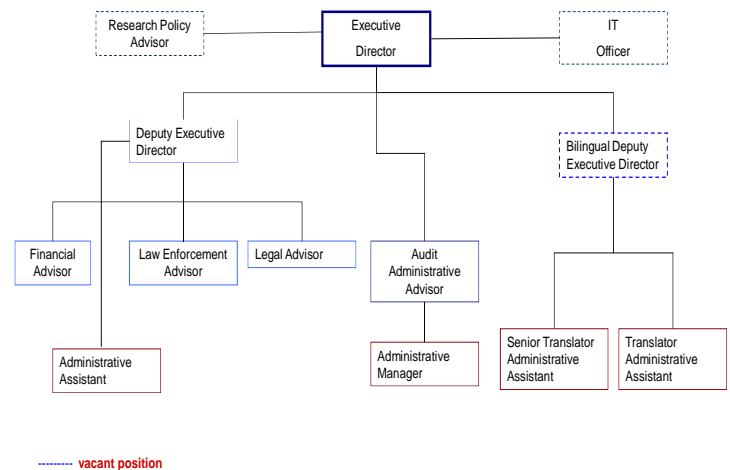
Research Policy Advisor

Executive Director

IT Officer

Deputy Executive Director

Bilingual Deputy Executive Director

Financial Advisor

Law Enforcement Advisor

Legal Advisor

Audit Administrative Advisor

Administrative Assistant

Administrative Manager

Senior Translator Administrative Assistant

Translator Administrative Assistant

-------- vacant position